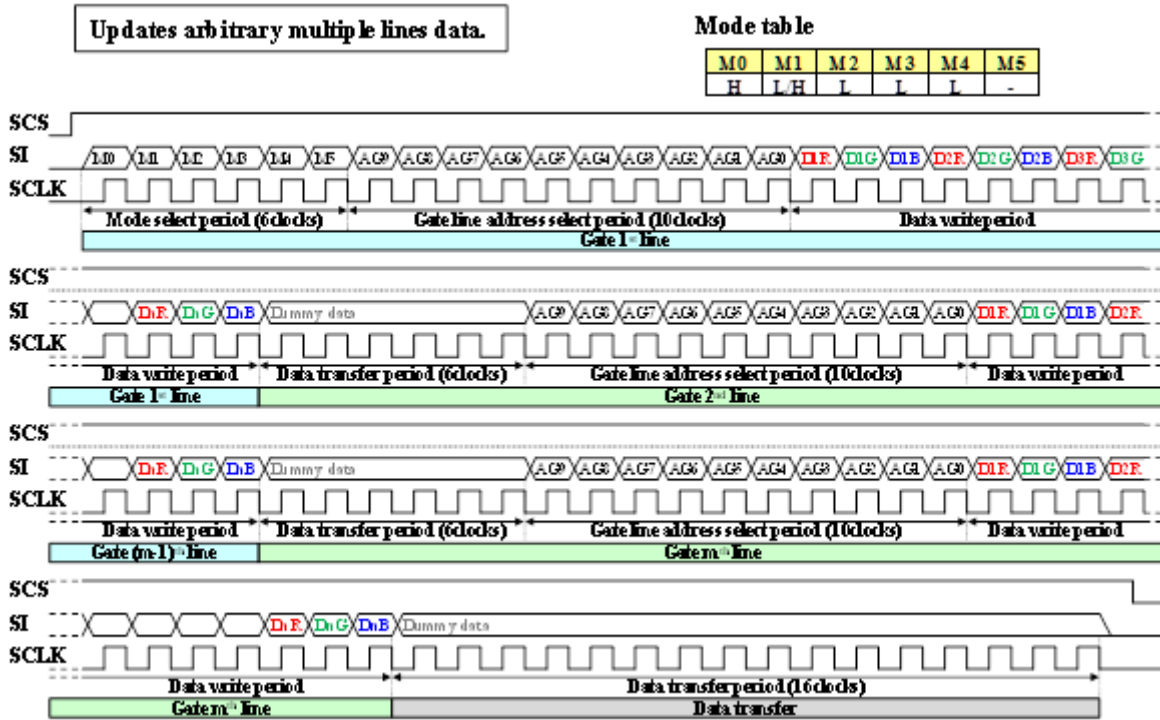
Updates arbitrary multiple lines data.

Mode table

| M0 | M1 | M2 | M3 | M4 | M5 |
|---|---|---|---|---|---|
| H | L/H | L | L | L | - |

SCS
SI M0 M1 M2 M3 M4 M5 AG9 AG8 AG7 AG6 AG5 AG4 AG3 AG2 AG1 AG0 D1R D1G D1B D2R D2G D2B D3R D3G
SCLK
Mode select period (6clocks) Gate line address select period (10clocks) Data write period
Gate 1st line

SCS
SI DnR DnG DnB Dummy data AG9 AG8 AG7 AG6 AG5 AG4 AG3 AG2 AG1 AG0 D1R D1G D1B D2R
SCLK
Data write period Data transfer period (6clocks) Gate line address select period (10clocks) Data write period
Gate 1st line Gate 2nd line

SCS
SI DnR DnG DnB Dummy data AG9 AG8 AG7 AG6 AG5 AG4 AG3 AG2 AG1 AG0 D1R D1G D1B D2R
SCLK
Data write period Data transfer period (6clocks) Gate line address select period (10clocks) Data write period
Gate (m-1)th line Gate mth line

SCS
SI DnR DnG DnB Dummy data
SCLK
Data write period Data transfer period (16clocks)
Gate mth line Data transfer